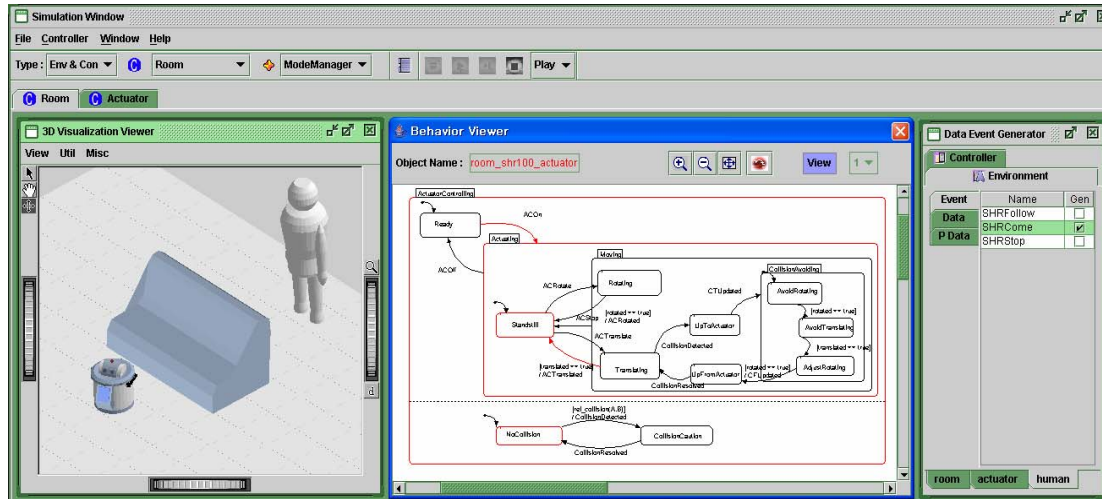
Simulation Window

File Controller Window Help

Type: Env & Con Room ModeManager Play

Room Actuator

3D Visualization Viewer

View Util Misc

Behavior Viewer

Object Name: room_shr100_actuator

View 1

ActuatorControlling

Ready

ACOn

ACOff

Actuating

Moving

ACRotate

Rotating

CTUpdated

CollisionAvoiding

AvoidRotating

[rotated == true] / ACRotated

ACStop

UpToActuator

[rotated == true]

AvoidTranslating

StandStill

ACTranslate

CollisionDetected

[translated == true]

[translated == true] / ACTranslated

Translating

UpFromActuator

[rotated == true] / CTUpdated

AdjustRotating

CollisionResolved

NoCollision

[rel_collision(A,B)] / CollisionDetected

CollisionCaution

CollisionResolved

Data Event Generator

Controller

Environment

| Event | Name | Gen |
|---|---|---|
| Data | SHRFollow | ☐ |
| P Data | SHRCome | ☑ |
| | SHRStop | ☐ |

room actuator human